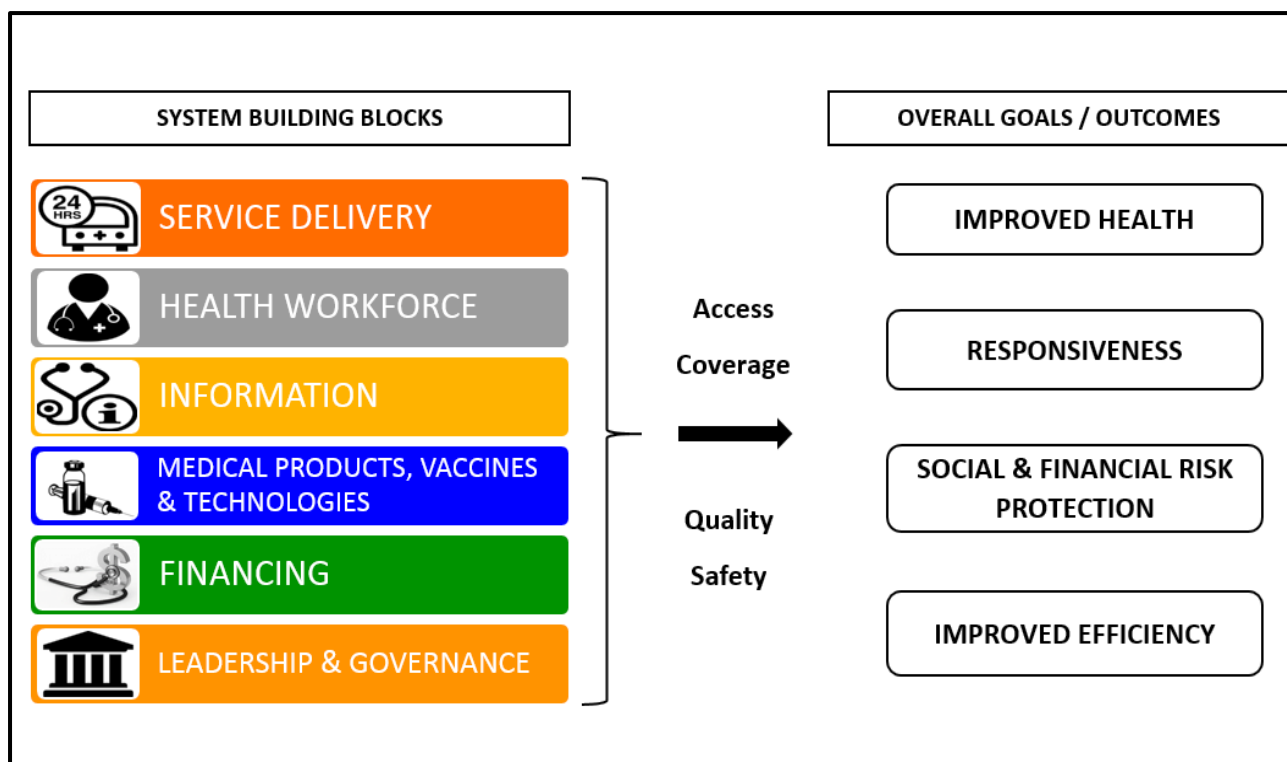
SYSTEM BUILDING BLOCKS

OVERALL GOALS / OUTCOMES

24 HRS

SERVICE DELIVERY

HEALTH WORKFORCE

INFORMATION

MEDICAL PRODUCTS, VACCINES & TECHNOLOGIES

FINANCING

LEADERSHIP & GOVERNANCE

Access

Coverage

Quality

Safety

IMPROVED HEALTH

RESPONSIVENESS

SOCIAL & FINANCIAL RISK PROTECTION

IMPROVED EFFICIENCY